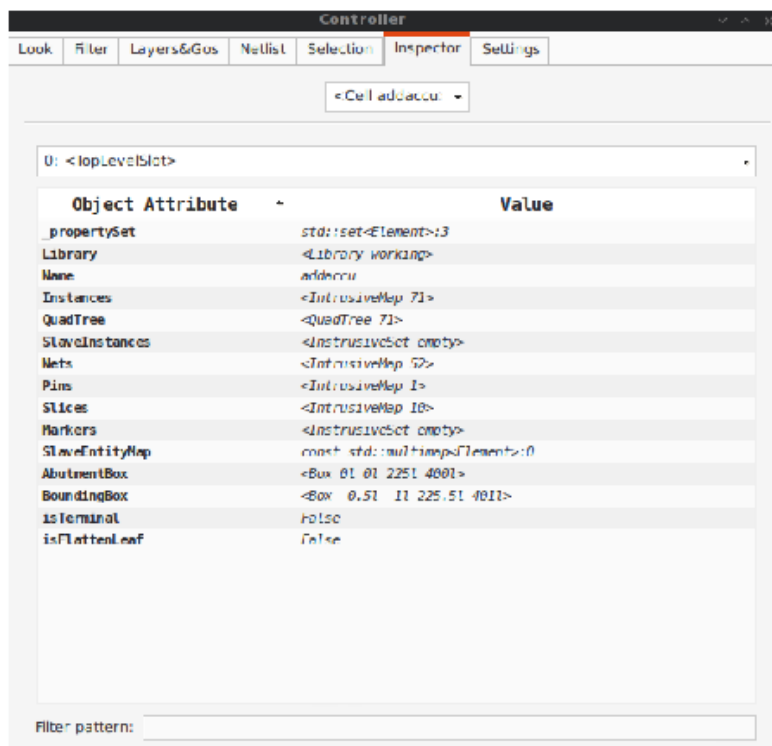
Controller

Look | Filter | Layers&Gos | Netlist | Selection | Inspector | Settings

<Cell addaccu>

0: <TopLevelSlot>

| Object Attribute | Value |
|---|---|
| _propertySet | std::set<Element>:3 |
| Library | <Library working> |
| Name | addaccu |
| Instances | <IntrusiveMap 71> |
| QuadTree | <QuadTree 71> |
| SlaveInstances | <IntrusiveSet empty> |
| Nets | <IntrusiveMap 52> |
| Pins | <IntrusiveMap 1> |
| Slices | <IntrusiveMap 10> |
| Markers | <IntrusiveSet empty> |
| SlaveEntityMap | const std::multimap<Element>:0 |
| AbutmentBox | <Box 0l 0l 225l 400l> |
| BoundingBox | <Box 0.5l 1l 225.5l 401l> |
| isTerminal | False |
| isFlattenLeaf | False |

Filter pattern: